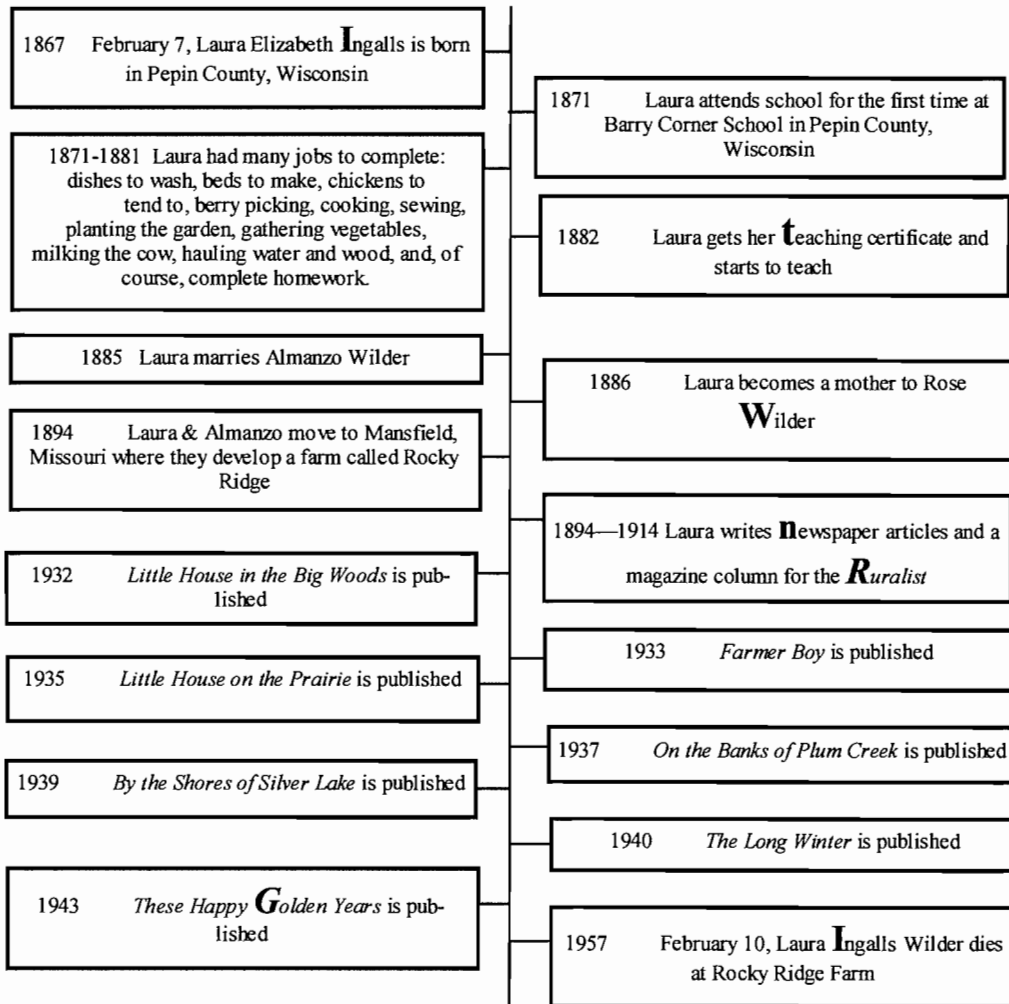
1867 February 7, Laura Elizabeth Ingalls is born in Pepin County, Wisconsin

1871 Laura attends school for the first time at Barry Corner School in Pepin County, Wisconsin

1871-1881 Laura had many jobs to complete: dishes to wash, beds to make, chickens to tend to, berry picking, cooking, sewing, planting the garden, gathering vegetables, milking the cow, hauling water and wood, and, of course, complete homework.

1882 Laura gets her teaching certificate and starts to teach

1885 Laura marries Almanzo Wilder

1886 Laura becomes a mother to Rose Wilder

1894 Laura & Almanzo move to Mansfield, Missouri where they develop a farm called Rocky Ridge

1894—1914 Laura writes newspaper articles and a magazine column for the *Ruralist*

1932 *Little House in the Big Woods* is published

1933 *Farmer Boy* is published

1935 *Little House on the Prairie* is published

1937 *On the Banks of Plum Creek* is published

1939 *By the Shores of Silver Lake* is published

1940 *The Long Winter* is published

1943 *These Happy Golden Years* is published

1957 February 10, Laura Ingalls Wilder dies at Rocky Ridge Farm